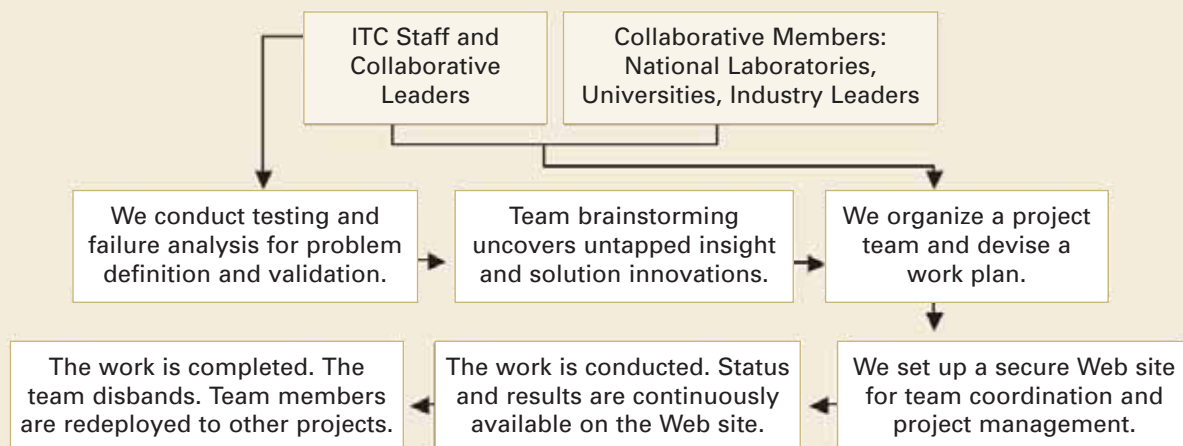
ITC Staff and Collaborative Leaders

Collaborative Members: National Laboratories, Universities, Industry Leaders

We conduct testing and failure analysis for problem definition and validation.

Team brainstorming uncovers untapped insight and solution innovations.

We organize a project team and devise a work plan.

We set up a secure Web site for team coordination and project management.

The work is conducted. Status and results are continuously available on the Web site.

The work is completed. The team disbands. Team members are redeployed to other projects.